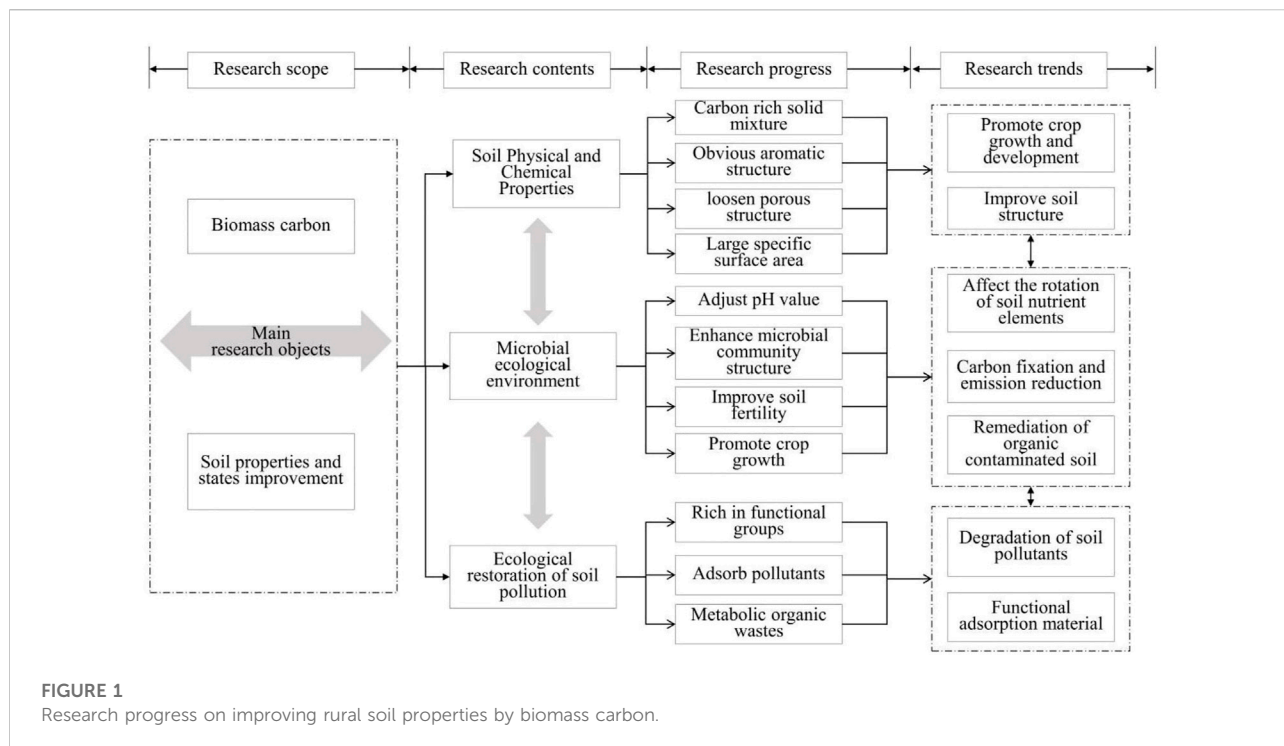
Research scope

Research contents

Research progress

Research trends

Biomass carbon

Main research objects

Soil properties and states improvement

Soil Physical and Chemical Properties

Microbial ecological environment

Ecological restoration of soil pollution

Carbon rich solid mixture

Obvious aromatic structure

loosen porous structure

Large specific surface area

Adjust pH value

Enhance microbial community structure

Improve soil fertility

Promote crop growth

Rich in functional groups

Adsorb pollutants

Metabolic organic wastes

Promote crop growth and development

Improve soil structure

Affect the rotation of soil nutrient elements

Carbon fixation and emission reduction

Remediation of organic contaminated soil

Degradation of soil pollutants

Functional adsorption material

FIGURE 1
Research progress on improving rural soil properties by biomass carbon.